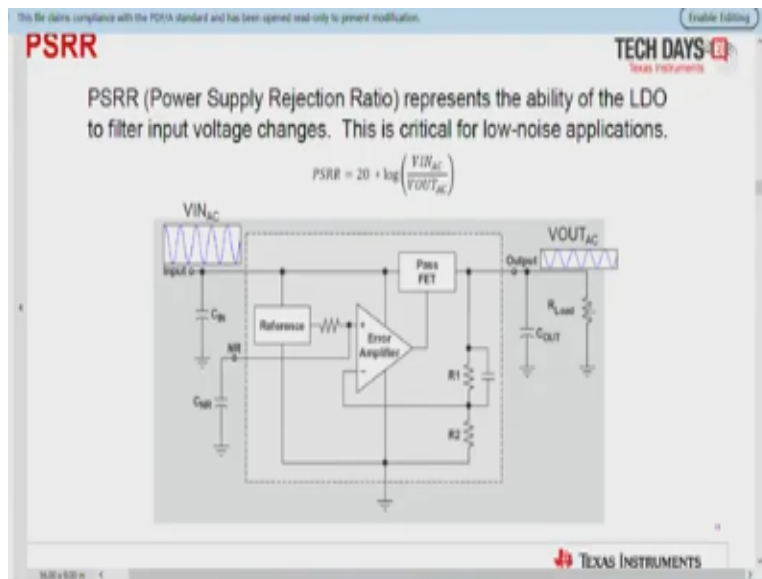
This file claims compliance with the PDF/A standard and has been opened read-only to prevent modification.

Enable Editing

PSRR

TECH DAYS

Texas Instruments

PSRR (Power Supply Rejection Ratio) represents the ability of the LDO to filter input voltage changes. This is critical for low-noise applications.

$PSRR = 20 \cdot \log\left(\frac{VIN_{AC}}{VOUT_{AC}}\right)$

$VIN_{AC}$

Input

$C_{IN}$

NR

$C_{NR}$

Reference

Error Amplifier

Pass FET

R1

R2

Output

$VOUT_{AC}$

$C_{OUT}$

$R_{Load}$

TEXAS INSTRUMENTS